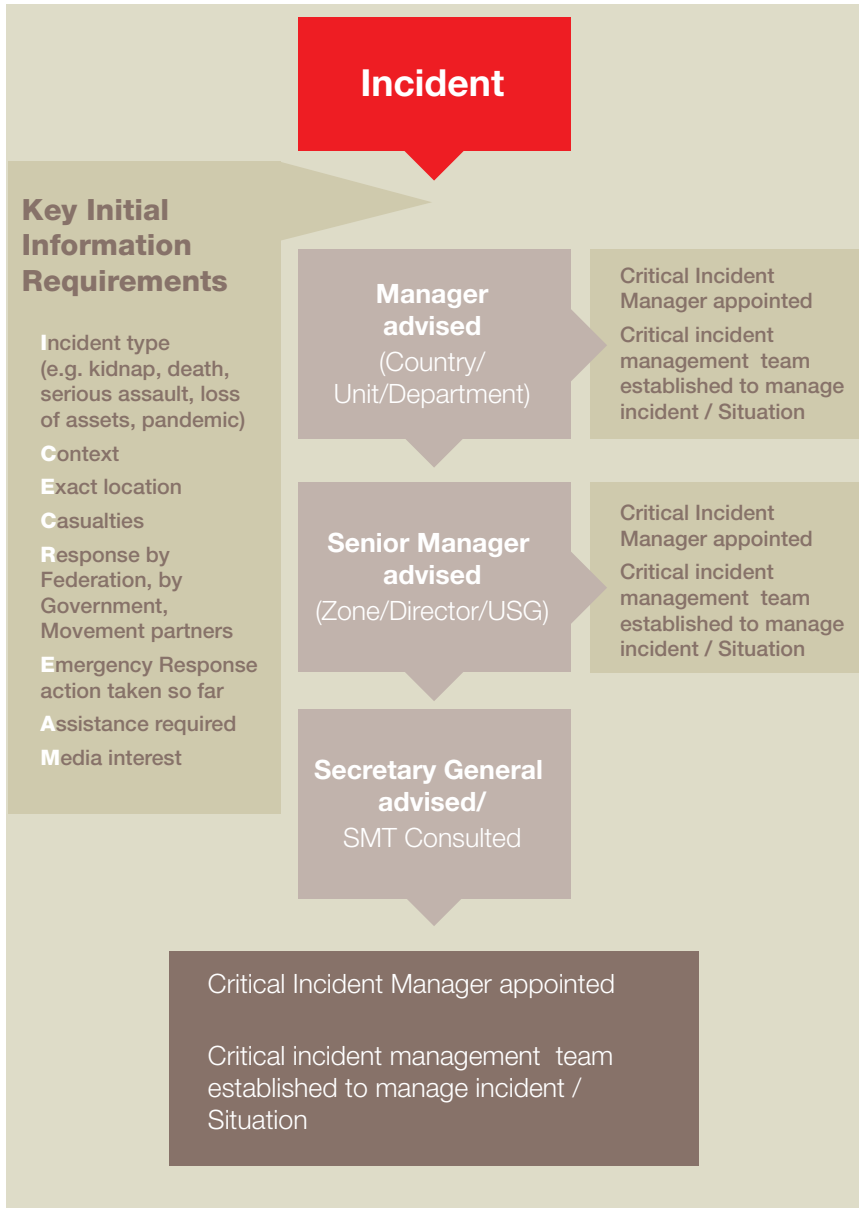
Incident

Key Initial Information Requirements

Incident type (e.g. kidnap, death, serious assault, loss of assets, pandemic)

Context

Exact location

Casualties

Response by Federation, by Government, Movement partners

Emergency Response action taken so far

Assistance required

Media interest

Manager advised (Country/ Unit/Department)

Critical Incident Manager appointed

Critical incident management team established to manage incident / Situation

Senior Manager advised (Zone/Director/USG)

Critical Incident Manager appointed

Critical incident management team established to manage incident / Situation

Secretary General advised/ SMT Consulted

Critical Incident Manager appointed

Critical incident management team established to manage incident / Situation